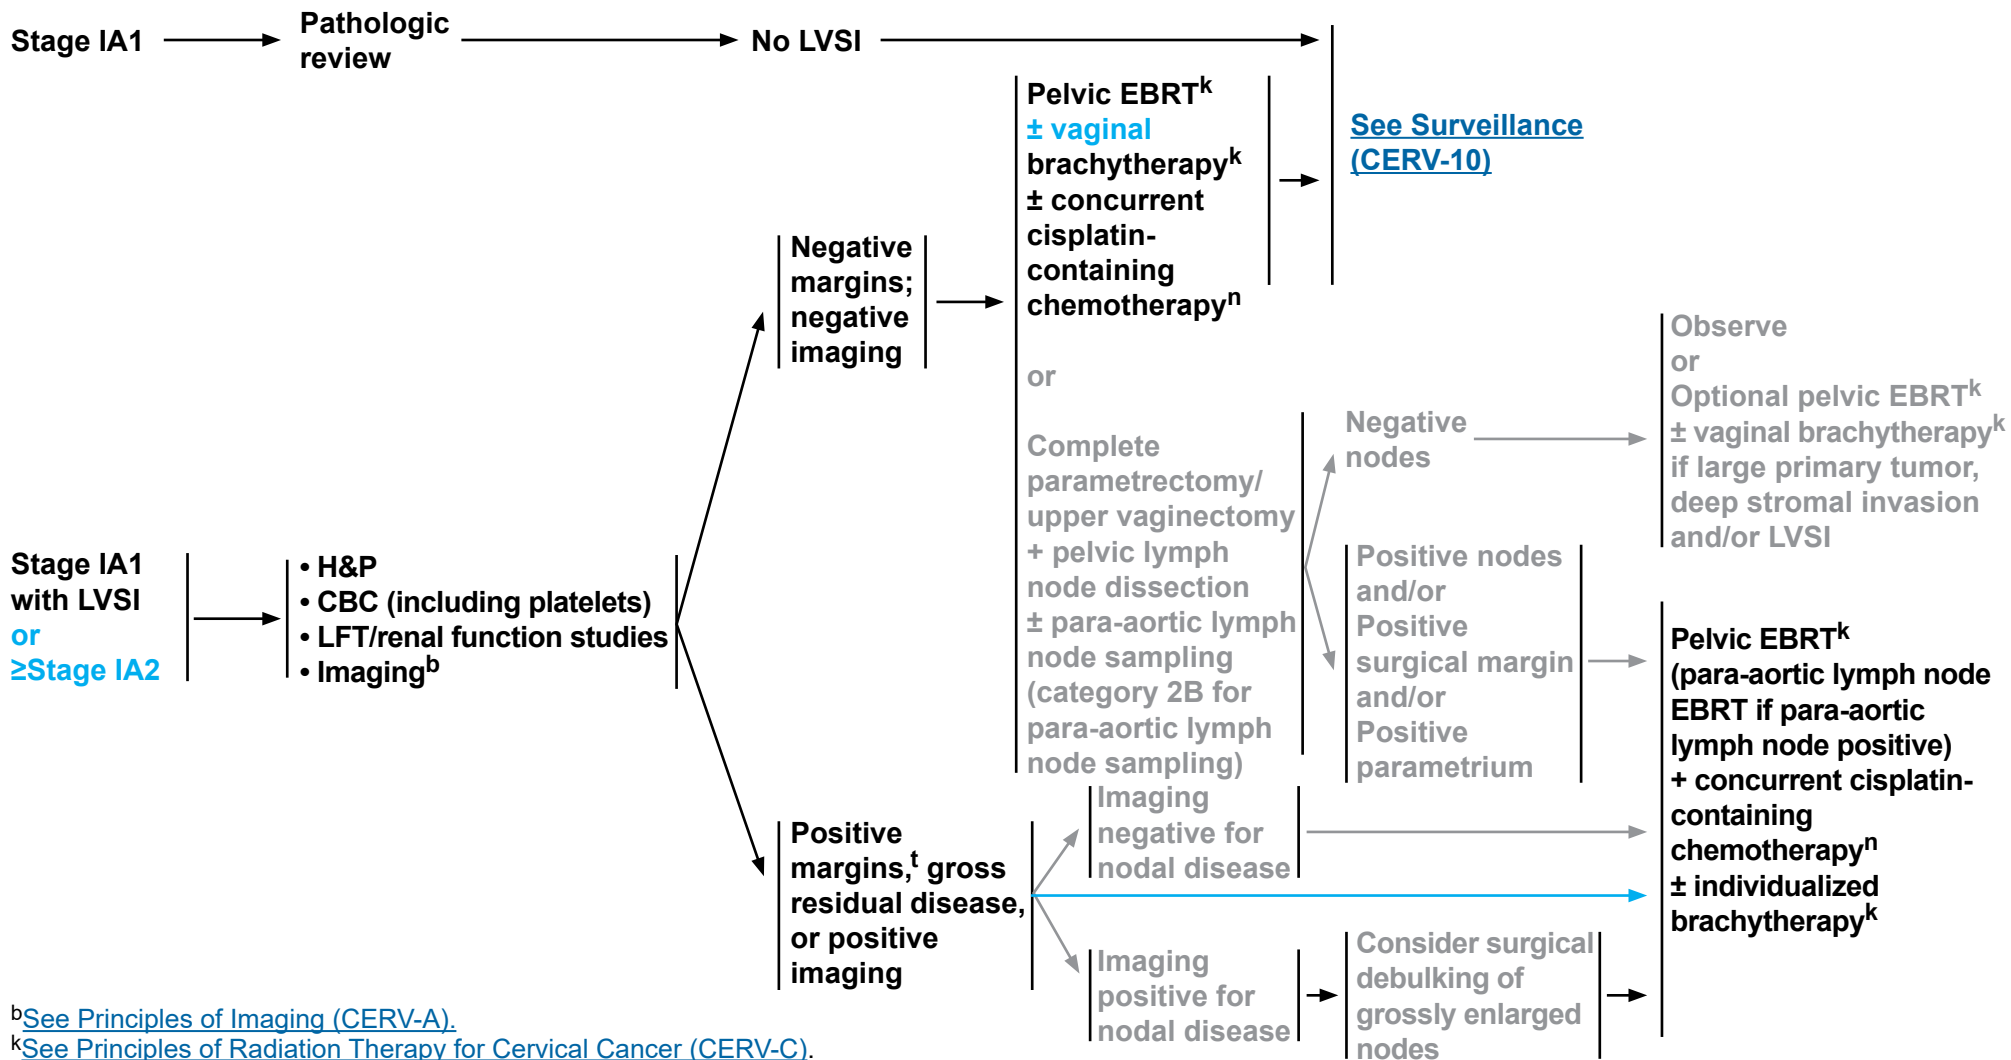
Stage IA1 → Pathologic review → No LVSI →

See Surveillance (CERV-10)

Stage IA1 with LVSI or ≥Stage IA2

• H&P
• CBC (including platelets)
• LFT/renal function studies
• Imaging$^b$

Negative margins; negative imaging

Pelvic EBRT$^k$ ± vaginal brachytherapy$^k$ ± concurrent cisplatin-containing chemotherapy$^n$

or

Complete parametrectomy/ upper vaginectomy + pelvic lymph node dissection ± para-aortic lymph node sampling (category 2B for para-aortic lymph node sampling)

Negative nodes

Observe or Optional pelvic EBRT$^k$ ± vaginal brachytherapy$^k$ if large primary tumor, deep stromal invasion and/or LVSI

Positive nodes and/or Positive surgical margin and/or Positive parametrium

Pelvic EBRT$^k$ (para-aortic lymph node EBRT if para-aortic lymph node positive) + concurrent cisplatin-containing chemotherapy$^n$ ± individualized brachytherapy$^k$

Positive margins,$^t$ gross residual disease, or positive imaging

Imaging negative for nodal disease

Imaging positive for nodal disease

Consider surgical debulking of grossly enlarged nodes

$^b$See Principles of Imaging (CERV-A).
$^k$See Principles of Radiation Therapy for Cervical Cancer (CERV-C).